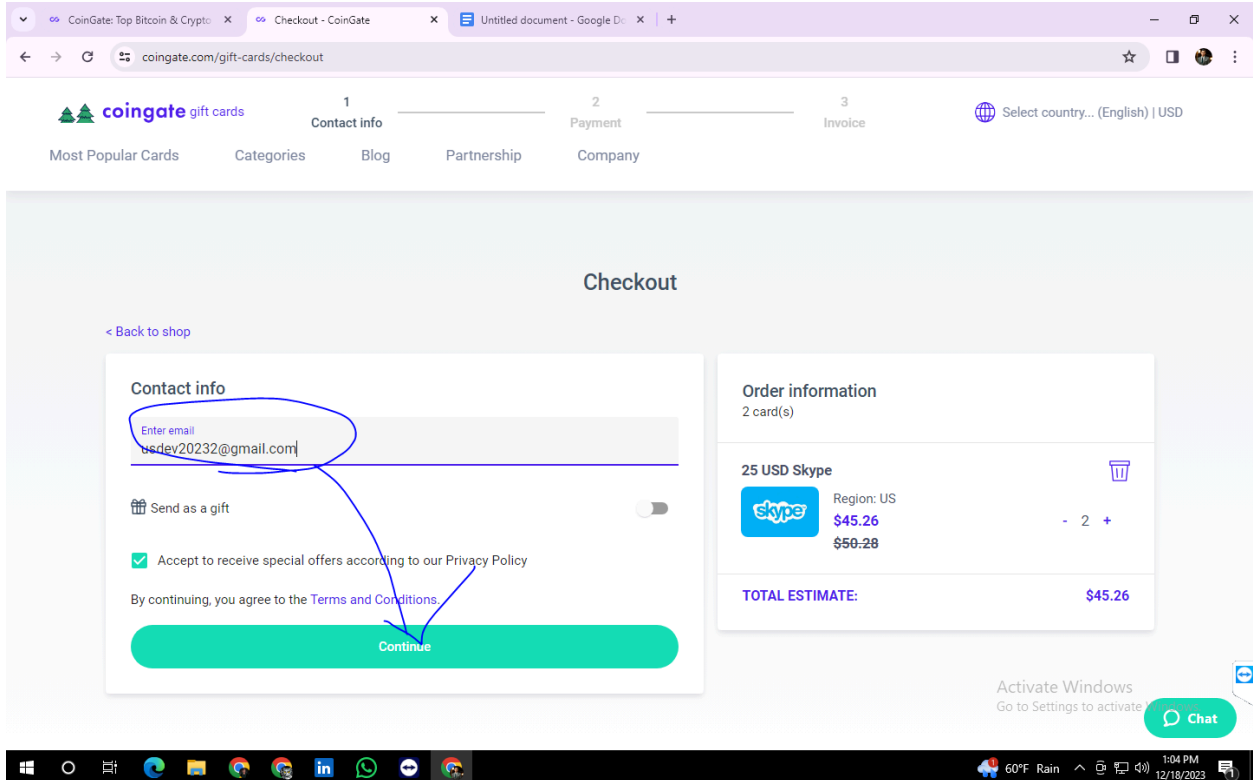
CoinGate: Top Bitcoin & Crypto | Checkout - CoinGate | Untitled document - Google Do

coingate.com/gift-cards/checkout

coingate gift cards

1 Contact info

2 Payment

3 Invoice

Select country... (English) | USD

Most Popular Cards | Categories | Blog | Partnership | Company

Checkout

< Back to shop

Contact info

Enter email
usdev20232@gmail.com

Send as a gift

Accept to receive special offers according to our Privacy Policy

By continuing, you agree to the Terms and Conditions.

Continue

Order information
2 card(s)

25 USD Skype

skype

Region: US
$45.26
$50.28

- 2 +

TOTAL ESTIMATE: $45.26

Activate Windows
Go to Settings to activate Windows.

Chat

60°F Rain

1:04 PM
12/18/2023